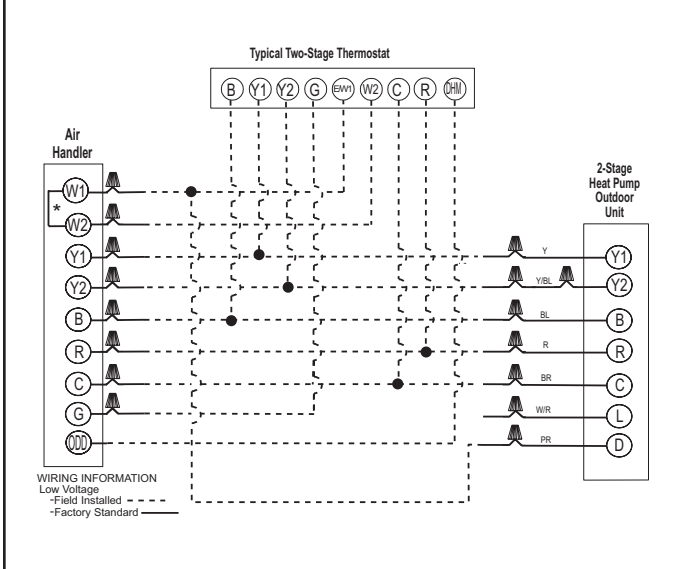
Typical Two-Stage Thermostat

B Y1 Y2 G EW1 W2 C R DHM

Air Handler

W1
*
W2
Y1
Y2
B
R
C
G
ODD

2-Stage Heat Pump Outdoor Unit

Y
Y/BL
BL
R
BR
W/R
PR

Y1
Y2
B
R
C
L
D

WIRING INFORMATION
Low Voltage
-Field Installed
-Factory Standard